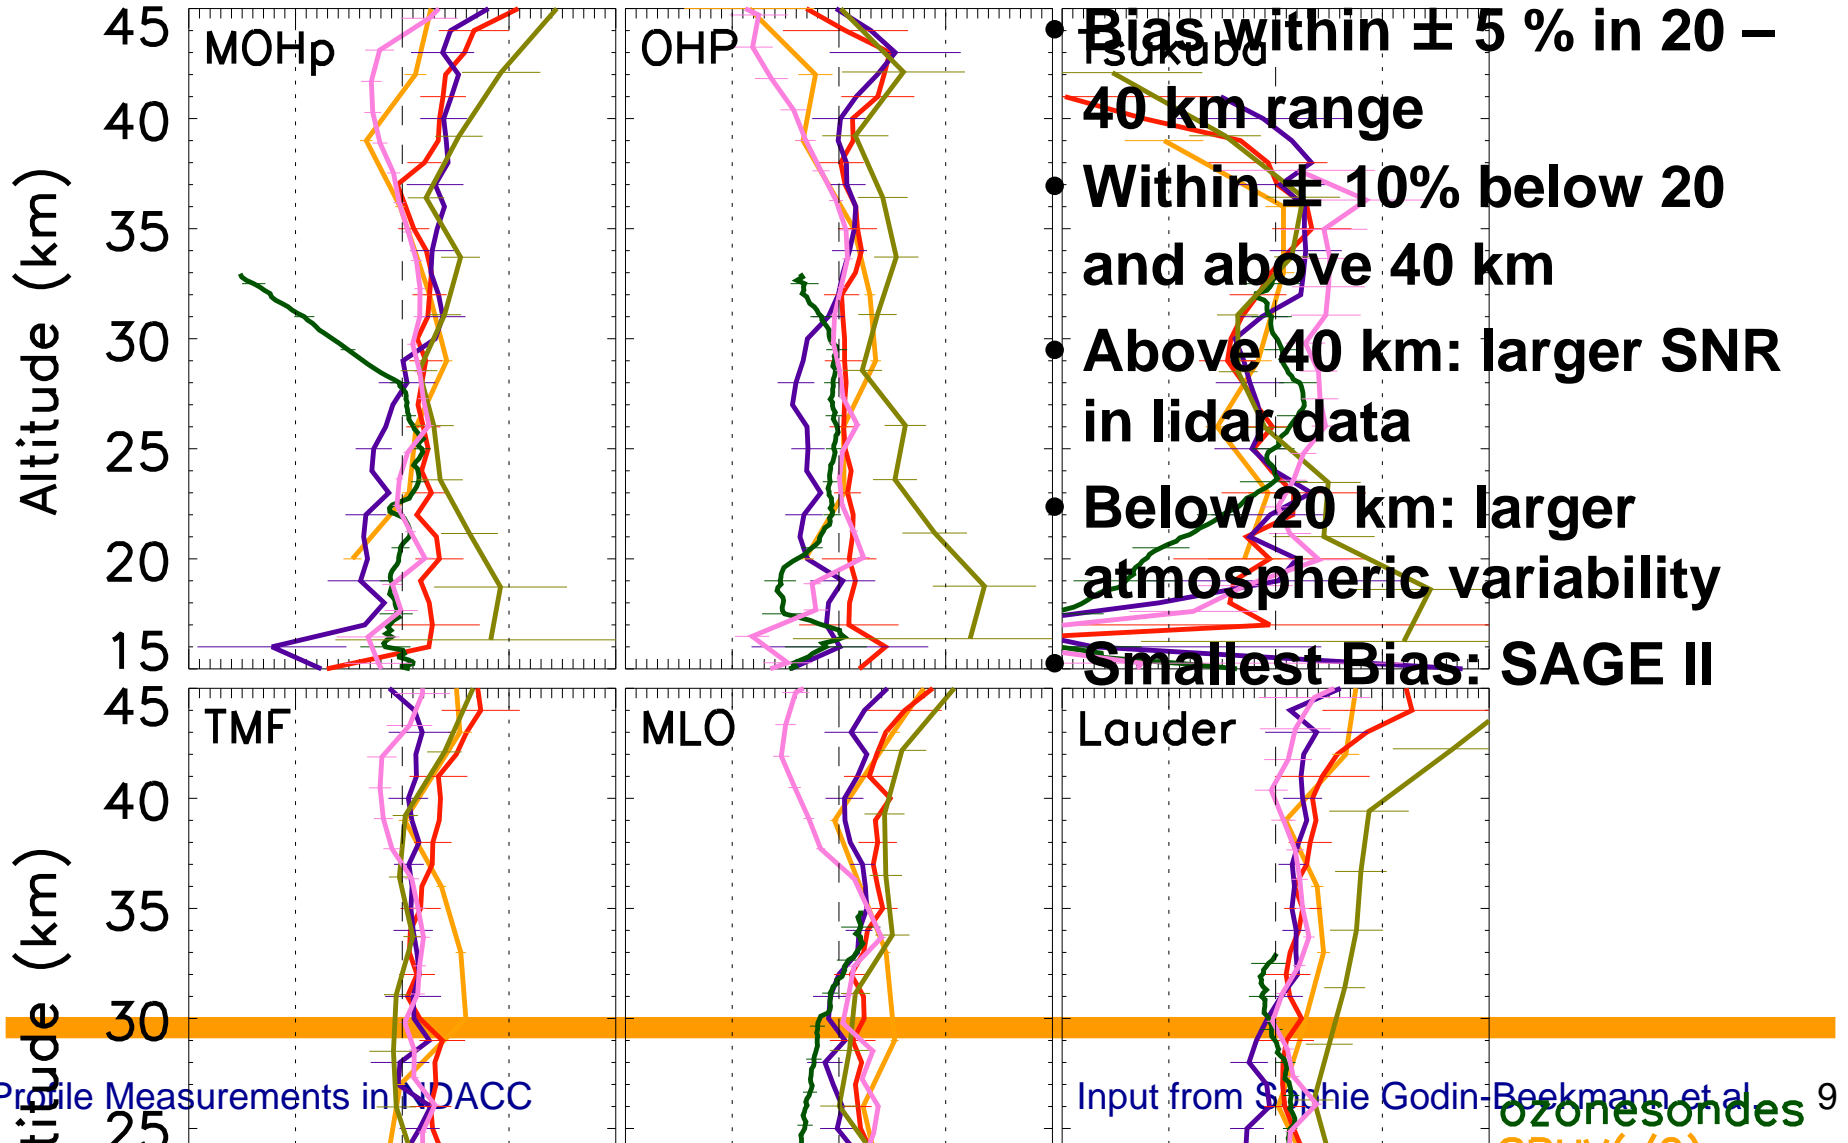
45
40
35
30
25
20
15
Altitude (km)
MOHp
OHP
Tsukuba

• Bias within ± 5 % in 20 – 40 km range
• Within ± 10% below 20 and above 40 km
• Above 40 km: larger SNR in lidar data
• Below 20 km: larger atmospheric variability
• Smallest Bias: SAGE II

45
40
35
30
25
Altitude (km)
TMF
MLO
Lauder

Profile Measurements in NDACC
Input from Sophie Godin-Beekmann et al.
9
ozonesondes
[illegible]